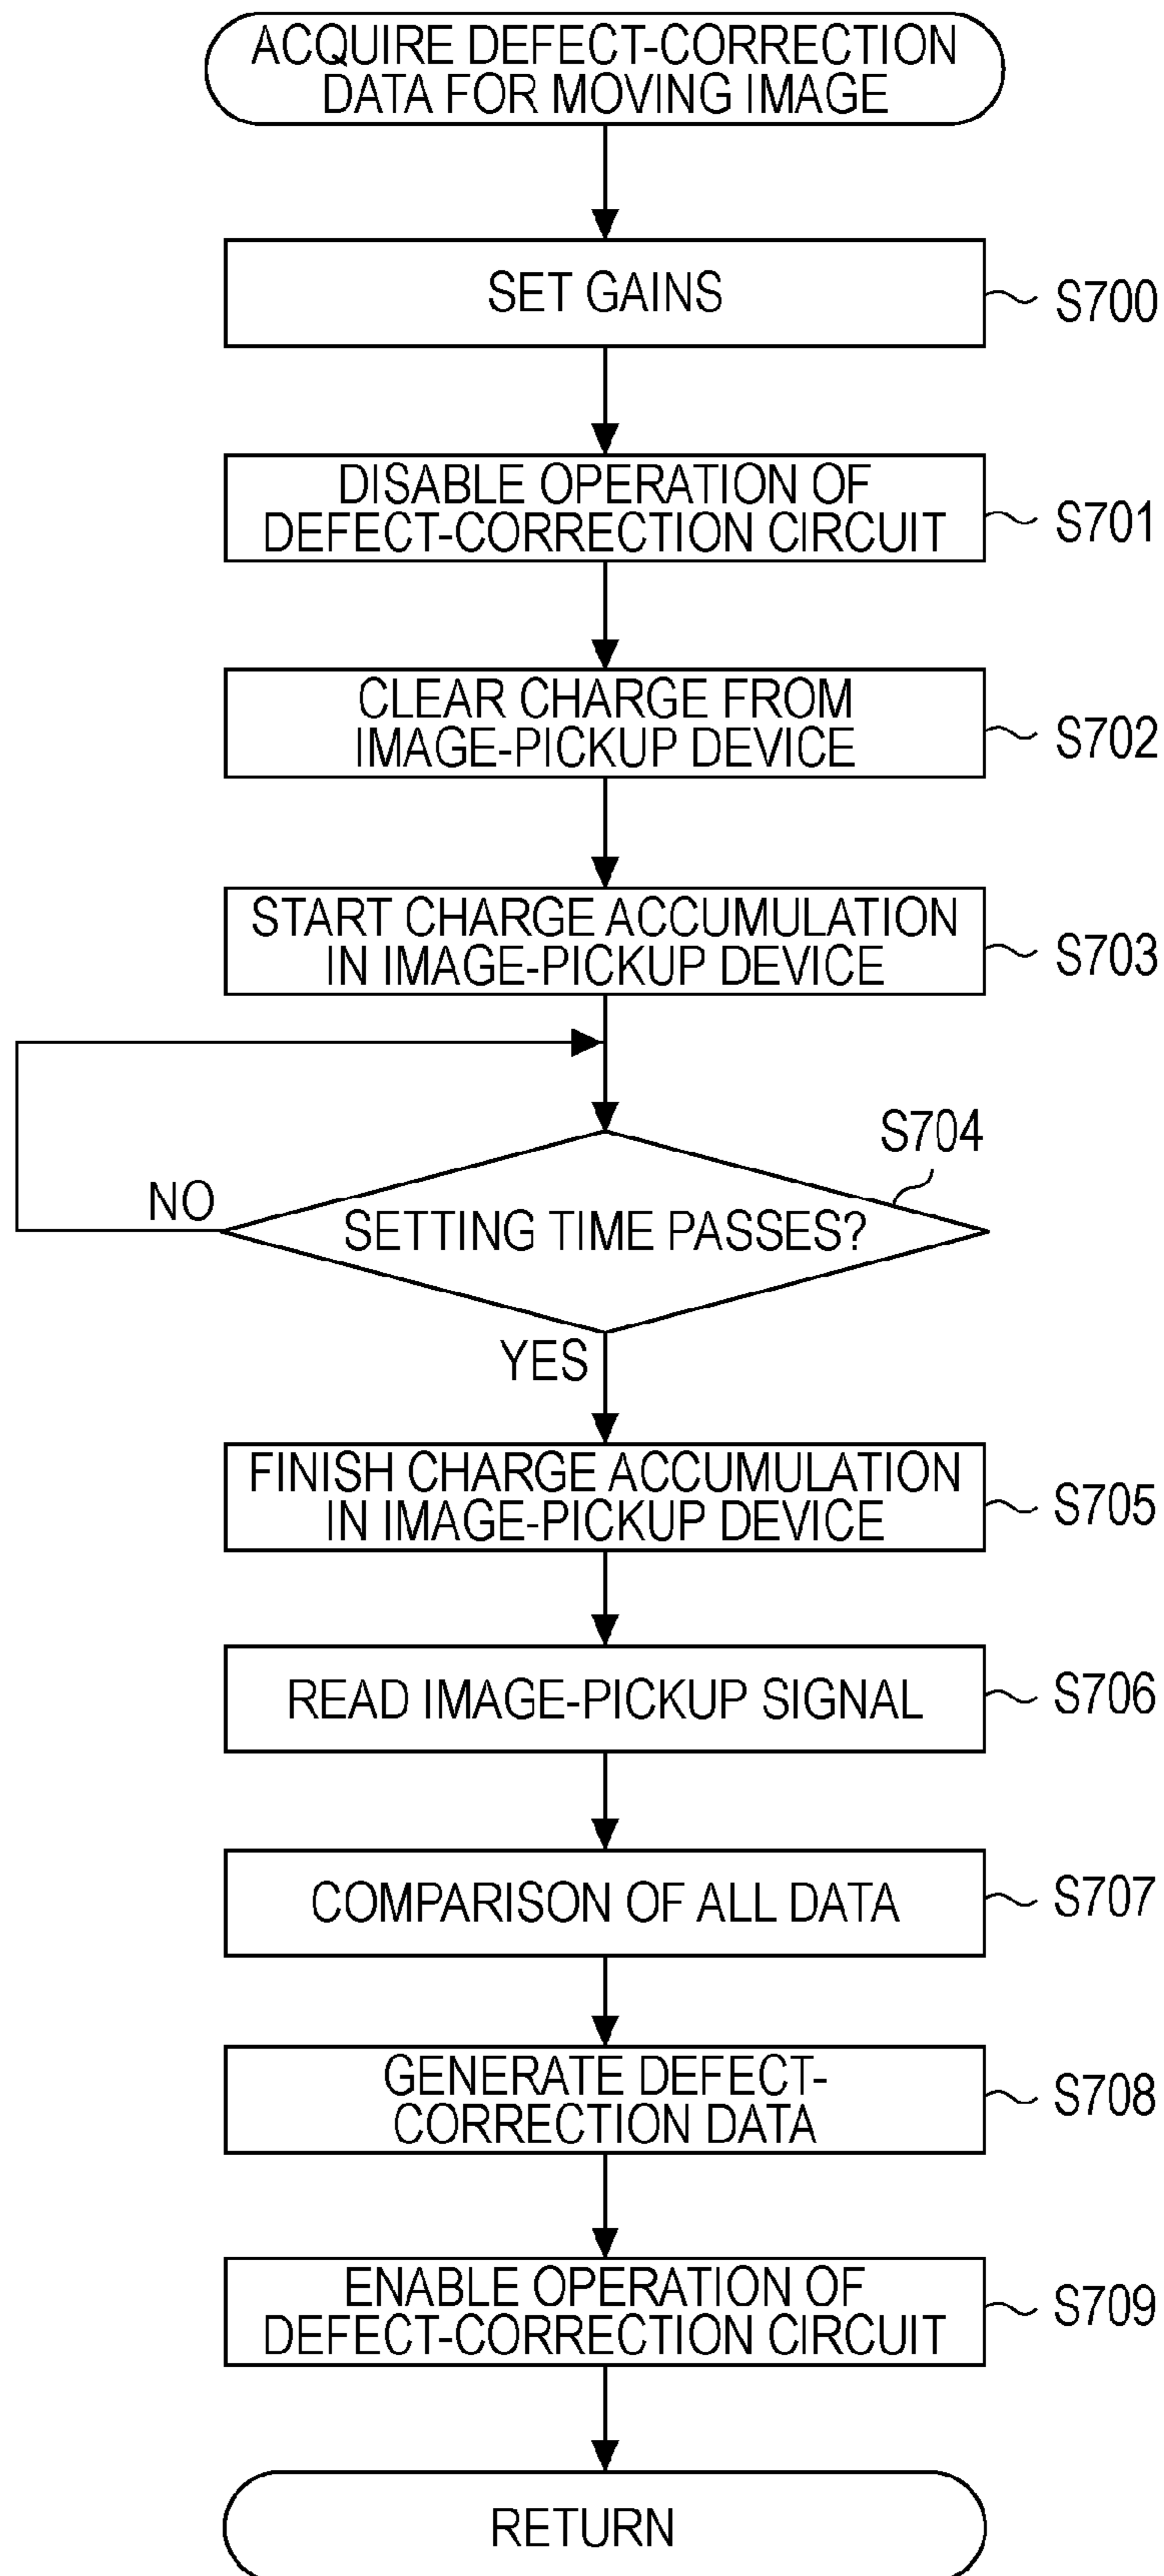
ACQUIRE DEFECT-CORRECTION DATA FOR MOVING IMAGE

SET GAINS
S700

DISABLE OPERATION OF DEFECT-CORRECTION CIRCUIT
S701

CLEAR CHARGE FROM IMAGE-PICKUP DEVICE
S702

START CHARGE ACCUMULATION IN IMAGE-PICKUP DEVICE
S703

S704
NO
SETTING TIME PASSES?
YES

FINISH CHARGE ACCUMULATION IN IMAGE-PICKUP DEVICE
S705

READ IMAGE-PICKUP SIGNAL
S706

COMPARISON OF ALL DATA
S707

GENERATE DEFECT-CORRECTION DATA
S708

ENABLE OPERATION OF DEFECT-CORRECTION CIRCUIT
S709

RETURN